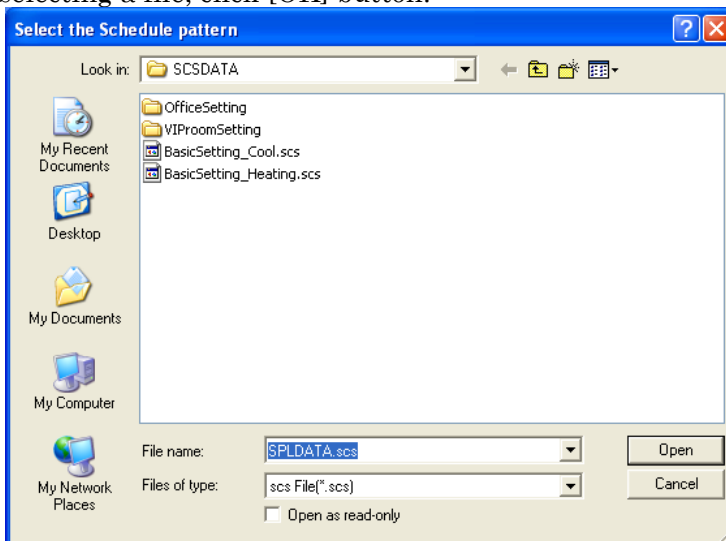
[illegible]selecting a file, click [OK] button.

Select the Schedule pattern

Look in: SCSDATA

OfficeSetting
VIProomSetting
BasicSetting_Cool.scs
BasicSetting_Heating.scs

My Recent Documents

Desktop

My Documents

My Computer

My Network Places

File name: SPLDATA.scs

Files of type: scs File(*.scs)

Open as read-only

Open

Cancel